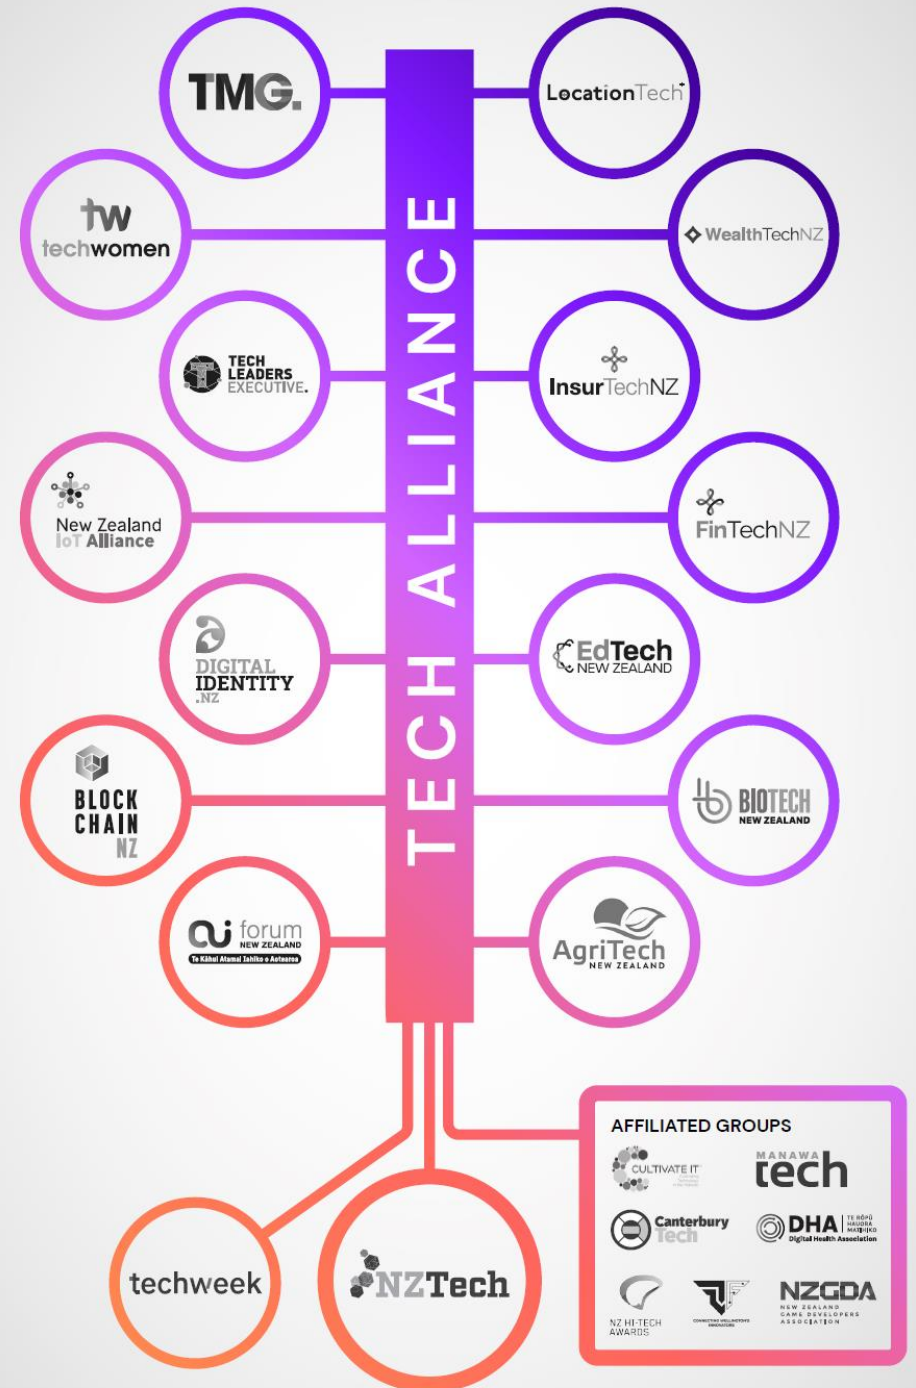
TECH ALLIANCE

TMG.

LocationTech

tw techwomen

WealthTechNZ

TECH LEADERS EXECUTIVE.

InsurTechNZ

New Zealand IoT Alliance

FinTechNZ

DIGITAL IDENTITY .NZ

EdTech NEW ZEALAND

BLOCK CHAIN NZ

BIOTECH NEW ZEALAND

ai forum NEW ZEALAND Te Kāhui Atamai Iahiko o Aotearoa

AgriTech NEW ZEALAND

techweek

NZTech

AFFILIATED GROUPS

CULTIVATE IT

MANAWA tech

Canterbury Tech

DHA TE RŌPŪ HAUORA MATIHIKO Digital Health Association

NZ HI-TECH AWARDS

CONNECTING WELLINGTON'S INNOVATORS

NZGDA NEW ZEALAND GAME DEVELOPERS ASSOCIATION